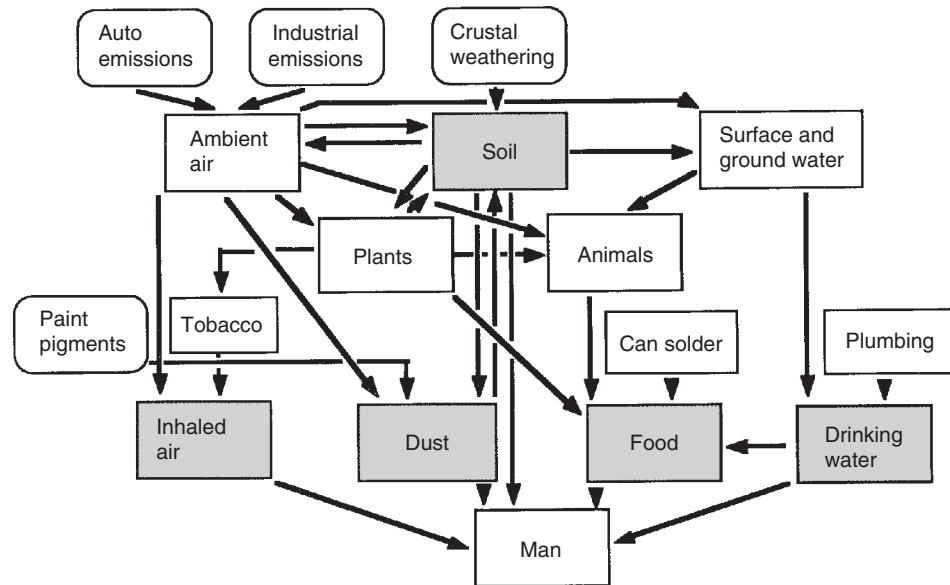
Auto emissions

Industrial emissions

Crustal weathering

Ambient air

Soil

Surface and ground water

Plants

Animals

Tobacco

Paint pigments

Can solder

Plumbing

Inhaled air

Dust

Food

Drinking water

Man